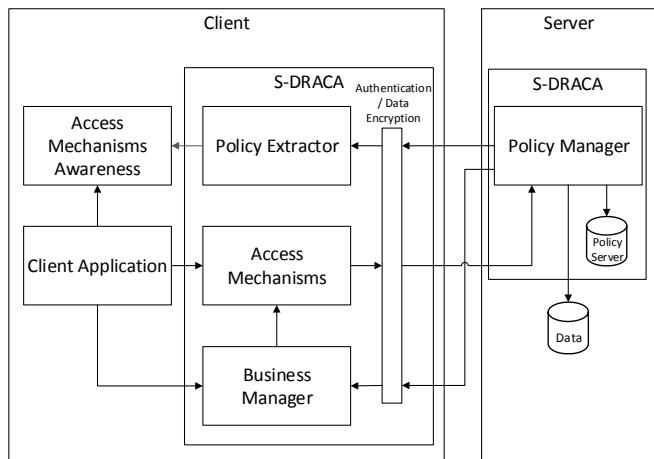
Client

S-DRACA

Authentication / Data Encryption

Access Mechanisms Awareness

Policy Extractor

Client Application

Access Mechanisms

Business Manager

Server

S-DRACA

Policy Manager

Policy Server

Data